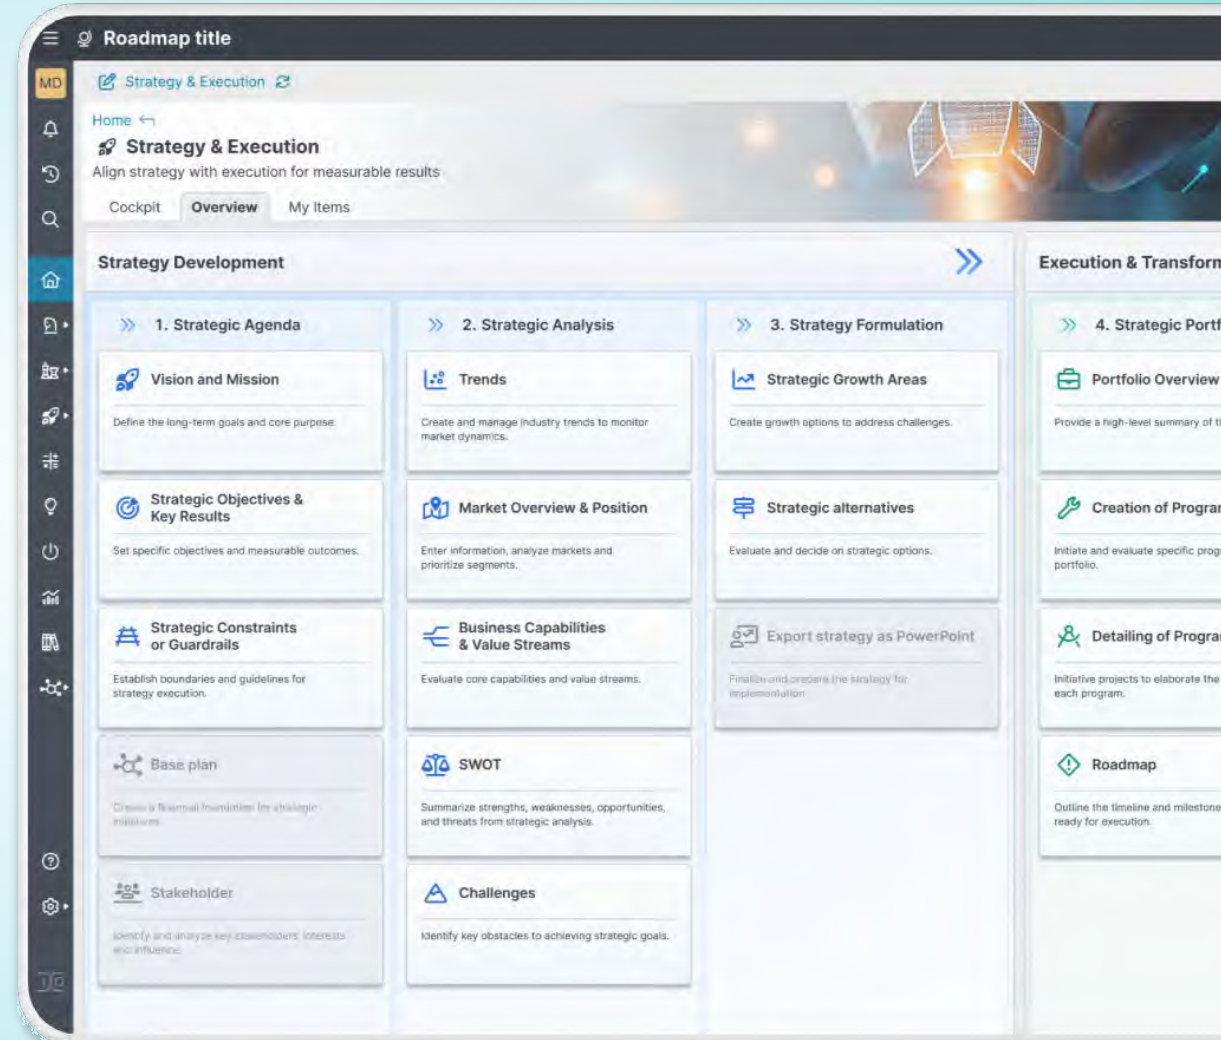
Roadmap title

MD

Strategy & Execution

Home

Strategy & Execution

Align strategy with execution for measurable results

Cockpit Overview My Items

Strategy Development

Execution & Transform

1. Strategic Agenda

Vision and Mission

Define the long-term goals and core purpose.

Strategic Objectives & Key Results

Set specific objectives and measurable outcomes.

Strategic Constraints or Guardrails

Establish boundaries and guidelines for strategy execution.

Base plan

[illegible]

Stakeholder

Identify and analyze key stakeholders' interests and influence.

2. Strategic Analysis

Trends

Create and manage industry trends to monitor market dynamics.

Market Overview & Position

Enter information, analyze markets and prioritize segments.

Business Capabilities & Value Streams

Evaluate core capabilities and value streams.

SWOT

Summarize strengths, weaknesses, opportunities, and threats from strategic analysis.

Challenges

Identify key obstacles to achieving strategic goals.

3. Strategy Formulation

Strategic Growth Areas

Create growth options to address challenges.

Strategic alternatives

Evaluate and decide on strategic options.

Export strategy as PowerPoint

Finalize and prepare the strategy for implementation

4. Strategic Portf

Portfolio Overview

Provide a high-level summary of t

Creation of Prograr

Initiate and evaluate specific prog portfolio.

Detailing of Progra

Initiative projects to elaborate the each program.

Roadmap

Outline the timeline and milestone ready for execution.